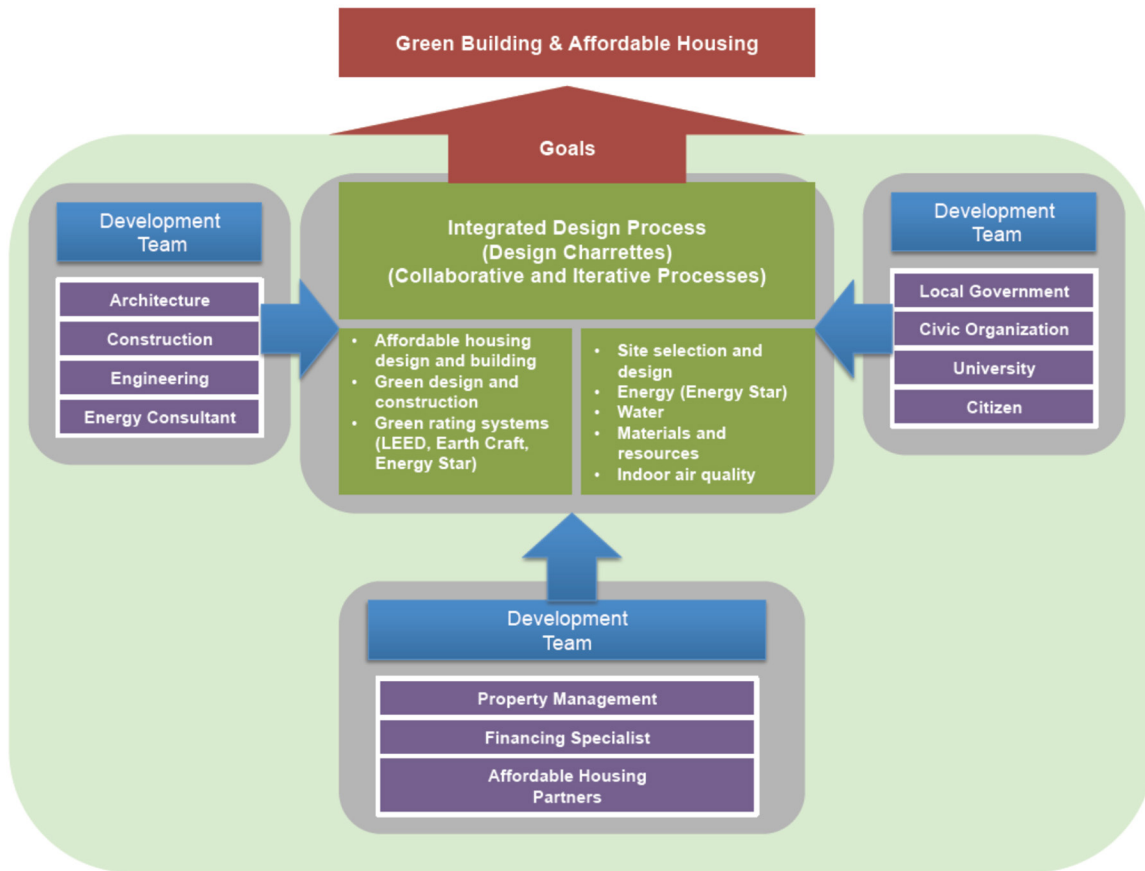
Green Building & Affordable Housing

Goals

Development Team

Architecture

Construction

Engineering

Energy Consultant

Integrated Design Process
(Design Charrettes)
(Collaborative and Iterative Processes)

• Affordable housing design and building
• Green design and construction
• Green rating systems (LEED, Earth Craft, Energy Star)

• Site selection and design
• Energy (Energy Star)
• Water
• Materials and resources
• Indoor air quality

Development Team

Local Government

Civic Organization

University

Citizen

Development Team

Property Management

Financing Specialist

Affordable Housing Partners